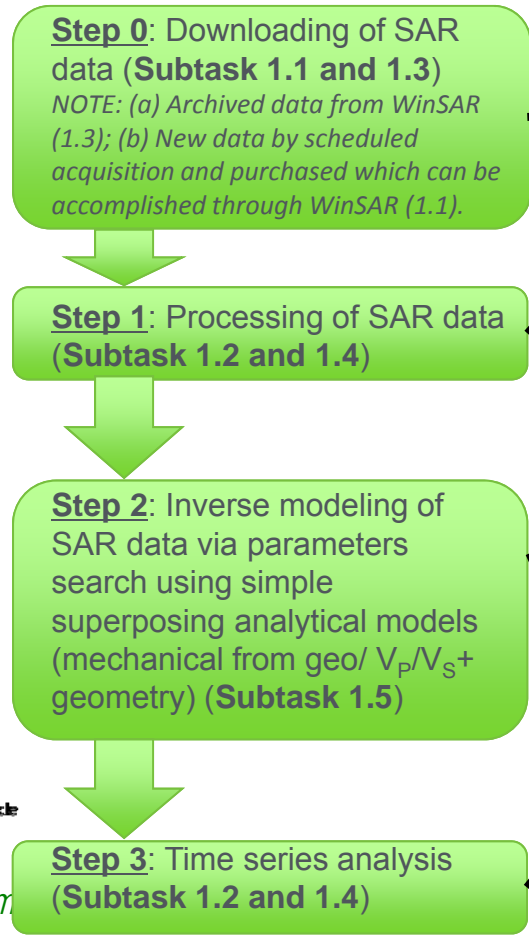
Step 0: Downloading of SAR data (Subtask 1.1 and 1.3)
NOTE: (a) Archived data from WinSAR (1.3); (b) New data by scheduled acquisition and purchased which can be accomplished through WinSAR (1.1).

Step 1: Processing of SAR data (Subtask 1.2 and 1.4)

Step 2: Inverse modeling of SAR data via parameters search using simple superposing analytical models (mechanical from geo/ $V_P$/$V_S$+ geometry) (Subtask 1.5)

Step 3: Time series analysis (Subtask 1.2 and 1.4)